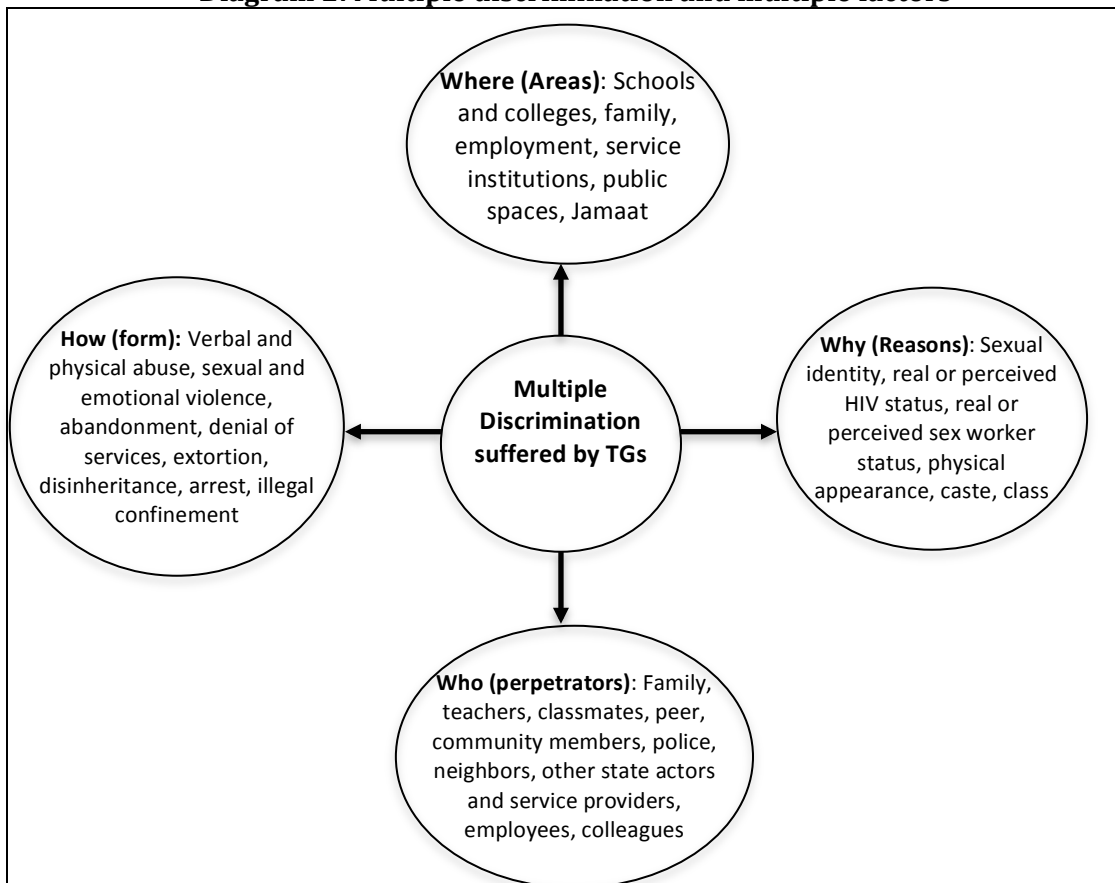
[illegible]

**Where (Areas)**: Schools and colleges, family, employment, service institutions, public spaces, Jamaat

**How (form):** Verbal and physical abuse, sexual and emotional violence, abandonment, denial of services, extortion, disinheritance, arrest, illegal confinement

**Multiple Discrimination suffered by TGs**

**Why (Reasons)**: Sexual identity, real or perceived HIV status, real or perceived sex worker status, physical appearance, caste, class

**Who (perpetrators)**: Family, teachers, classmates, peer, community members, police, neighbors, other state actors and service providers, employees, colleagues